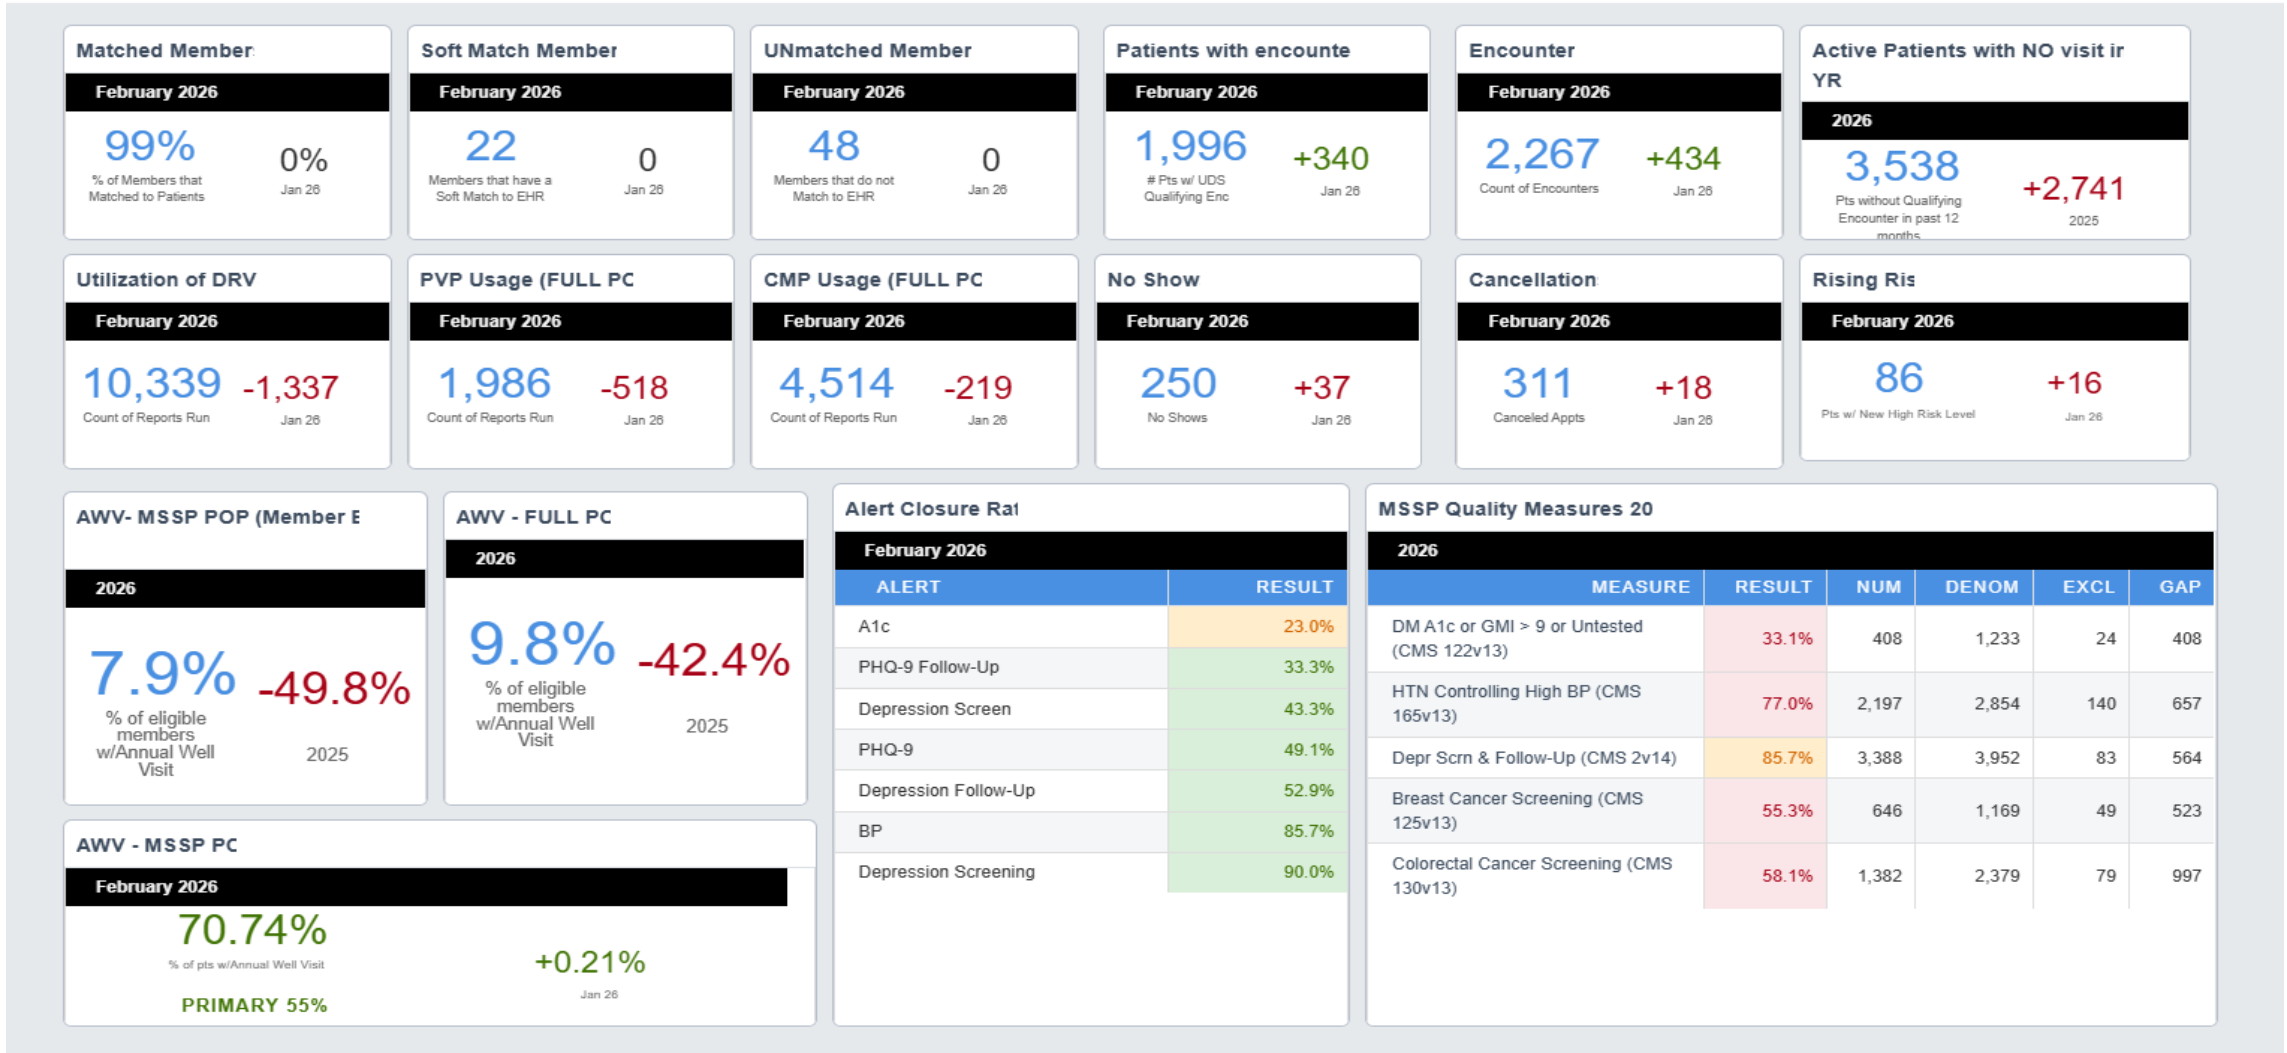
Matched Member
February 2026
99%
% of Members that Matched to Patients
0%
Jan 26

Soft Match Member
February 2026
22
Members that have a Soft Match to EHR
0
Jan 26

UNmatched Member
February 2026
48
Members that do not Match to EHR
0
Jan 26

Patients with encounte
February 2026
1,996
# Pts w/ UDS Qualifying Enc
+340
Jan 26

Encounter
February 2026
2,267
Count of Encounters
+434
Jan 26

Active Patients with NO visit ir YR
2026
3,538
Pts without Qualifying Encounter in past 12 months
+2,741
2025

Utilization of DRV
February 2026
10,339
Count of Reports Run
-1,337
Jan 26

PVP Usage (FULL PC
February 2026
1,986
Count of Reports Run
-518
Jan 26

CMP Usage (FULL PC
February 2026
4,514
Count of Reports Run
-219
Jan 26

No Show
February 2026
250
No Shows
+37
Jan 26

Cancellation
February 2026
311
Canceled Appts
+18
Jan 26

Rising Ris
February 2026
86
Pts w/ New High Risk Level
+16
Jan 26

AWV- MSSP POP (Member E
2026
7.9%
% of eligible members w/Annual Well Visit
-49.8%
2025

AWV - FULL PC
2026
9.8%
% of eligible members w/Annual Well Visit
-42.4%
2025

AWV - MSSP PC
February 2026
70.74%
% of pts w/Annual Well Visit
PRIMARY 55%
+0.21%
Jan 26

Alert Closure Rat
February 2026

| ALERT | RESULT |
|---|---|
| A1c | 23.0% |
| PHQ-9 Follow-Up | 33.3% |
| Depression Screen | 43.3% |
| PHQ-9 | 49.1% |
| Depression Follow-Up | 52.9% |
| BP | 85.7% |
| Depression Screening | 90.0% |

MSSP Quality Measures 20
2026

| MEASURE | RESULT | NUM | DENOM | EXCL | GAP |
|---|---|---|---|---|---|
| DM A1c or GMI > 9 or Untested (CMS 122v13) | 33.1% | 408 | 1,233 | 24 | 408 |
| HTN Controlling High BP (CMS 165v13) | 77.0% | 2,197 | 2,854 | 140 | 657 |
| Depr Scrn & Follow-Up (CMS 2v14) | 85.7% | 3,388 | 3,952 | 83 | 564 |
| Breast Cancer Screening (CMS 125v13) | 55.3% | 646 | 1,169 | 49 | 523 |
| Colorectal Cancer Screening (CMS 130v13) | 58.1% | 1,382 | 2,379 | 79 | 997 |